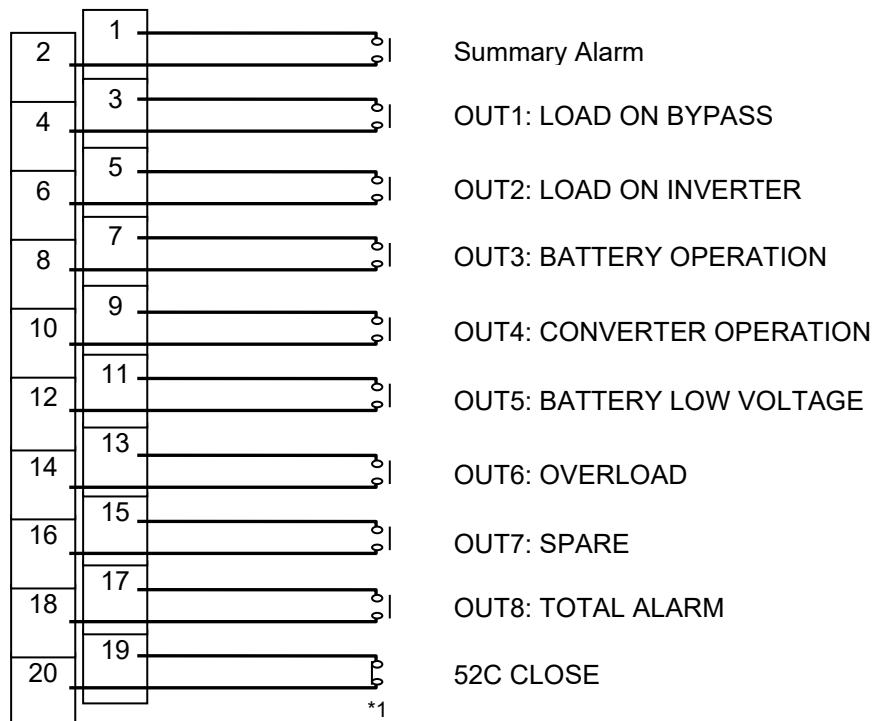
1
2
Summary Alarm
3
4
OUT1: LOAD ON BYPASS
5
6
OUT2: LOAD ON INVERTER
7
8
OUT3: BATTERY OPERATION
9
10
OUT4: CONVERTER OPERATION
11
12
OUT5: BATTERY LOW VOLTAGE
13
14
OUT6: OVERLOAD
15
16
OUT7: SPARE
17
18
OUT8: TOTAL ALARM
19
20
52C CLOSE
*1